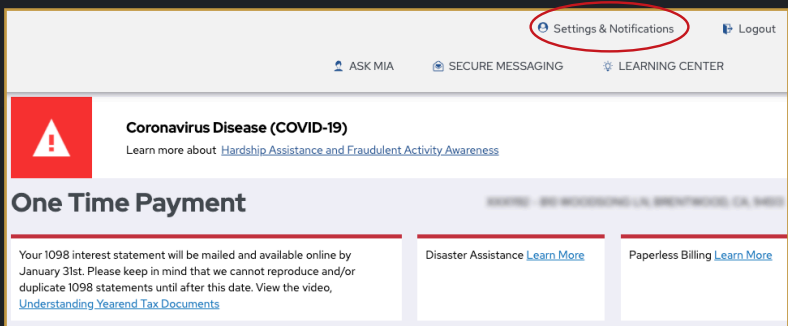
Settings & Notifications

Logout

ASK MIA

SECURE MESSAGING

LEARNING CENTER

Coronavirus Disease (COVID-19)

Learn more about Hardship Assistance and Fraudulent Activity Awareness

One Time Payment

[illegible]

Your 1098 interest statement will be mailed and available online by January 31st. Please keep in mind that we cannot reproduce and/or duplicate 1098 statements until after this date. View the video, Understanding Yearend Tax Documents

Disaster Assistance Learn More

Paperless Billing Learn More